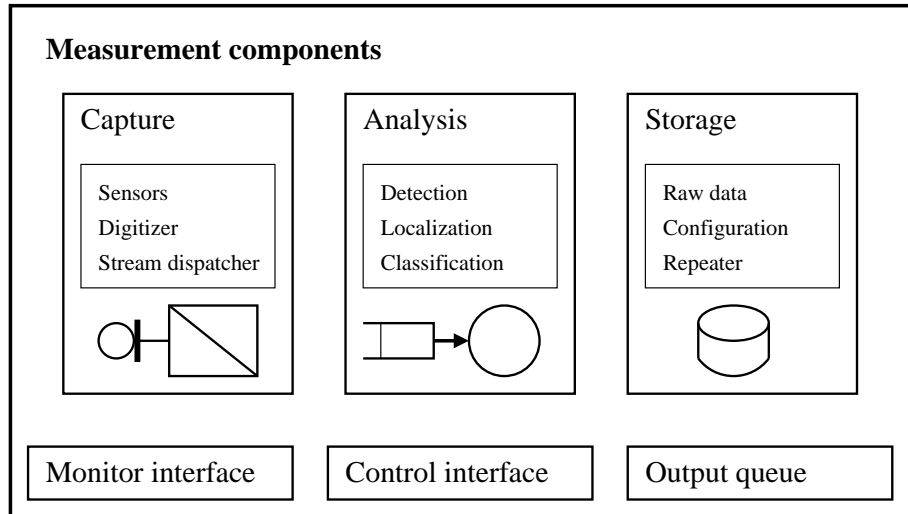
Measurement components

Capture

Sensors
Digitizer
Stream dispatcher

Analysis

Detection
Localization
Classification

Storage

Raw data
Configuration
Repeater

Monitor interface

Control interface

Output queue